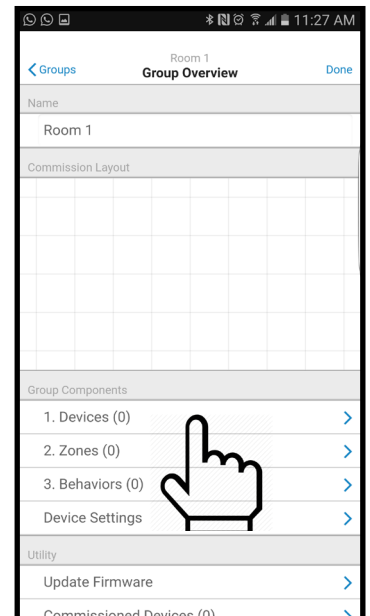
11:27 AM

Groups
Room 1
Group Overview
Done

Name
Room 1

Commission Layout

Group Components
1. Devices (0)
2. Zones (0)
3. Behaviors (0)
Device Settings

Utility
Update Firmware
Commissioned Devices (0)